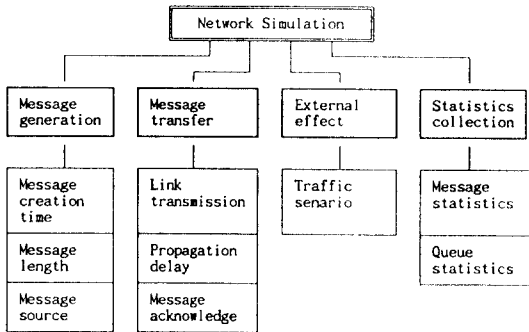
Network Simulation

Message generation

Message transfer

External effect

Statistics collection

Message creation time

Message length

Message source

Link transmission

Propagation delay

Message acknowledge

Traffic senario

Message statistics

Queue statistics